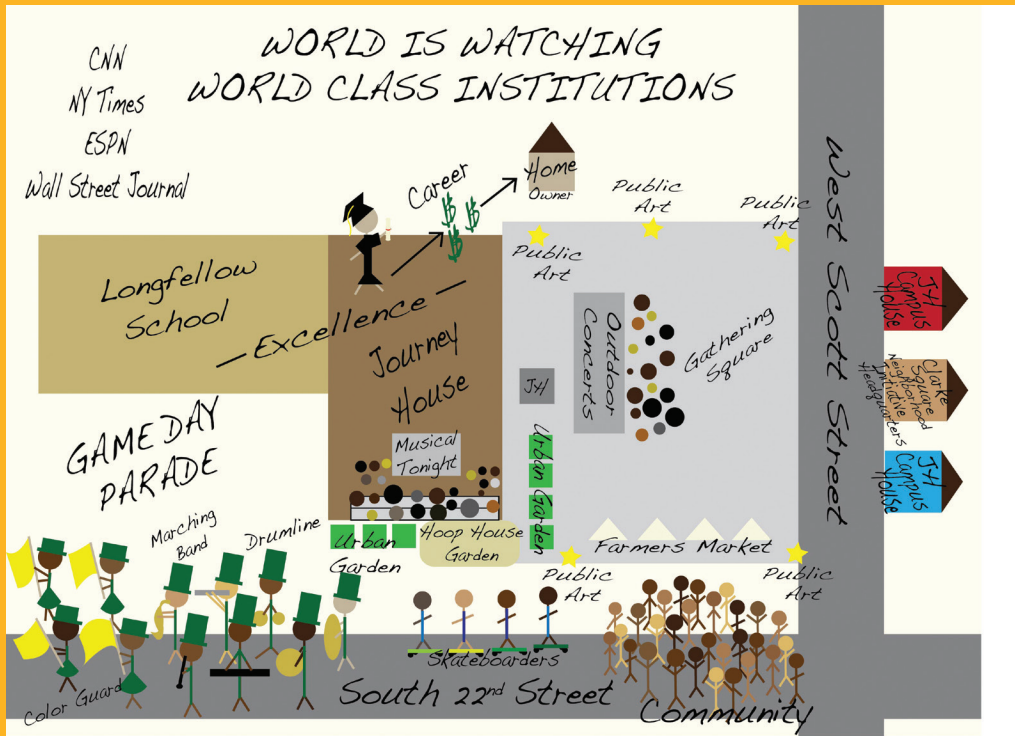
WORLD IS WATCHING
WORLD CLASS INSTITUTIONS

CNN
NY Times
ESPN
Wall Street Journal

Career
Home
Owner

Public Art
Public Art
Public Art

Longfellow School

Excellence

Journey House

JH

Outdoor Concerts

Gathering Square

West Scott Street

JH Campus House
Clarke Square Neighborhood Initiative Headquarters
JH Campus House

GAME DAY PARADE

Musical Tonight

Urban Garden

Urban Garden
Hoop House Garden

Farmers Market

Marching Band
Drumline

Public Art
Public Art

Skateboarders

Color Guard

South 22nd Street

Community